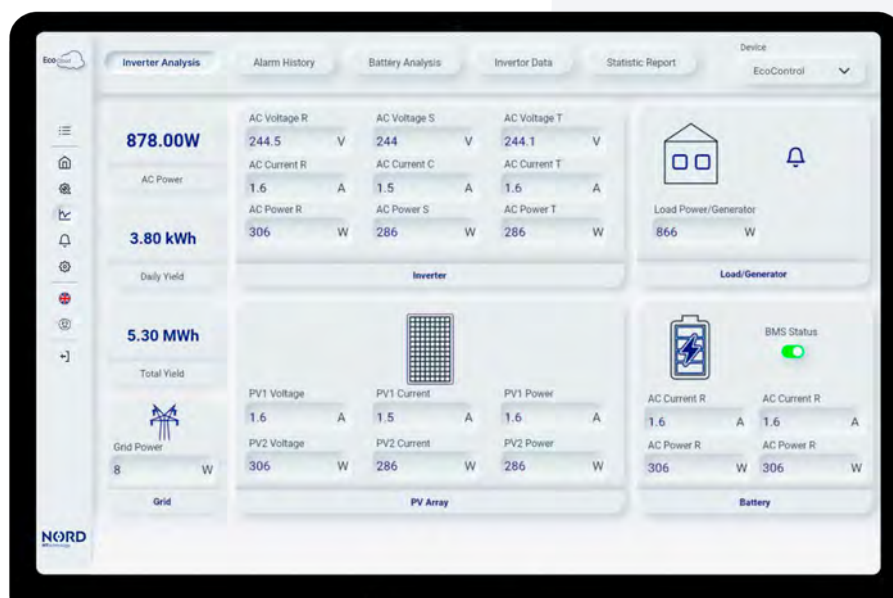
Eco

Inverter Analysis

Alarm History

Battery Analysis

Invertor Data

Statistic Report

Device

EcoControl

878.00W

AC Power

3.80 kWh

Daily Yield

5.30 MWh

Total Yield

Grid Power

8 W

Grid

AC Voltage R
244.5 V
AC Voltage S
244 V
AC Voltage T
244.1 V
AC Current R
1.6 A
AC Current C
1.5 A
AC Current T
1.6 A
AC Power R
306 W
AC Power S
286 W
AC Power T
286 W

Inverter

Load Power/Generator
866 W

Load/Generator

PV1 Voltage
1.6 A
PV1 Current
1.5 A
PV1 Power
1.6 A
PV2 Voltage
306 W
PV2 Current
286 W
PV2 Power
286 W

PV Array

BMS Status

AC Current R
1.6 A
AC Current R
1.6 A
AC Power R
306 W
AC Power R
306 W

Battery

NORD